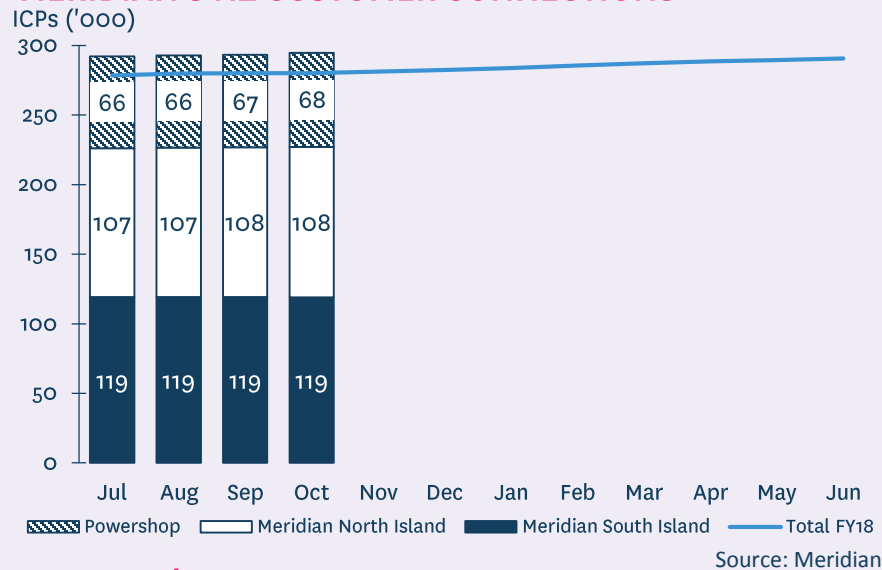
ICPs ('000)

300
250
200
150
100
50
0

66 66 67 68
107 107 108 108
119 119 119 119

Jul Aug Sep Oct Nov Dec Jan Feb Mar Apr May Jun

Powershop
Meridian North Island
Meridian South Island
Total FY18

Source: Meridian